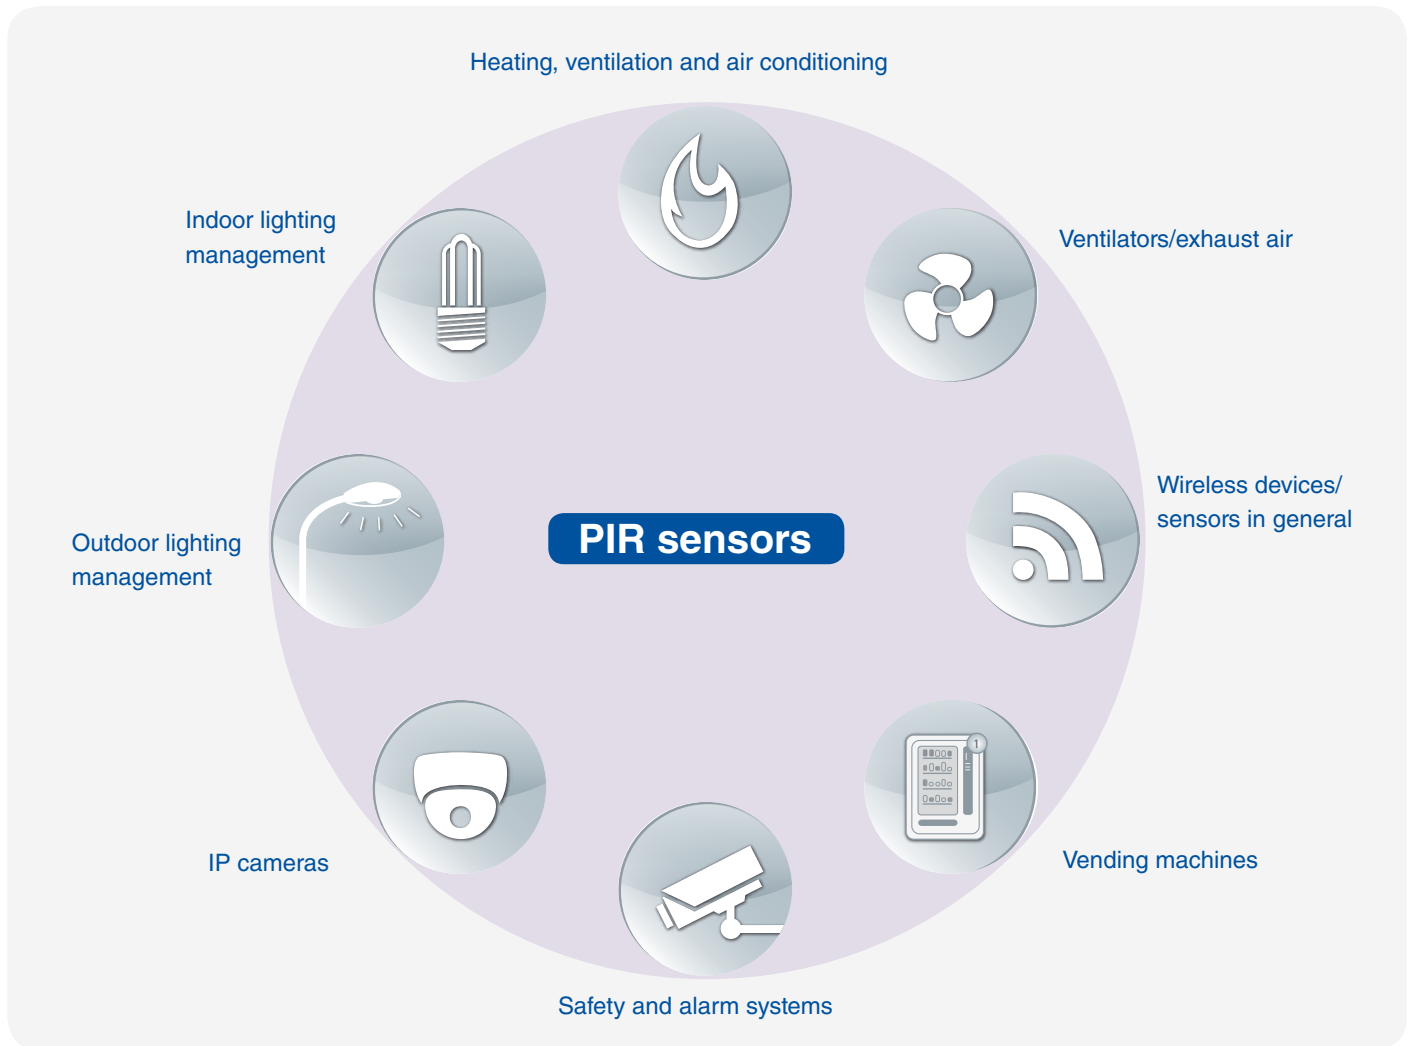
Heating, ventilation and air conditioning

Indoor lighting management

Ventilators/exhaust air

Wireless devices/ sensors in general

PIR sensors

Outdoor lighting management

IP cameras

Vending machines

Safety and alarm systems